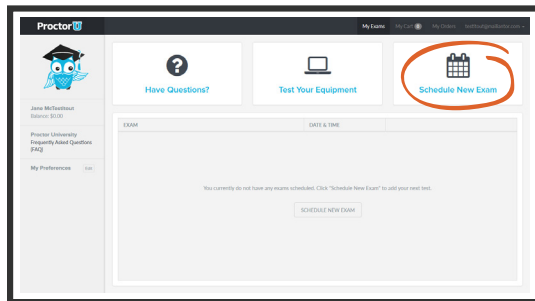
ProctorU

My Exams My Cart 0 My Orders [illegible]@mailinator.com

Jane McTesthous
Balance: $0.00

Proctor University
Frequently Asked Questions (FAQ)

My Preferences Edit

Have Questions?

Test Your Equipment

Schedule New Exam

| EXAM | DATE & TIME |
|---|---|

You currently do not have any exams scheduled. Click "Schedule New Exam" to add your next test.

SCHEDULE NEW EXAM